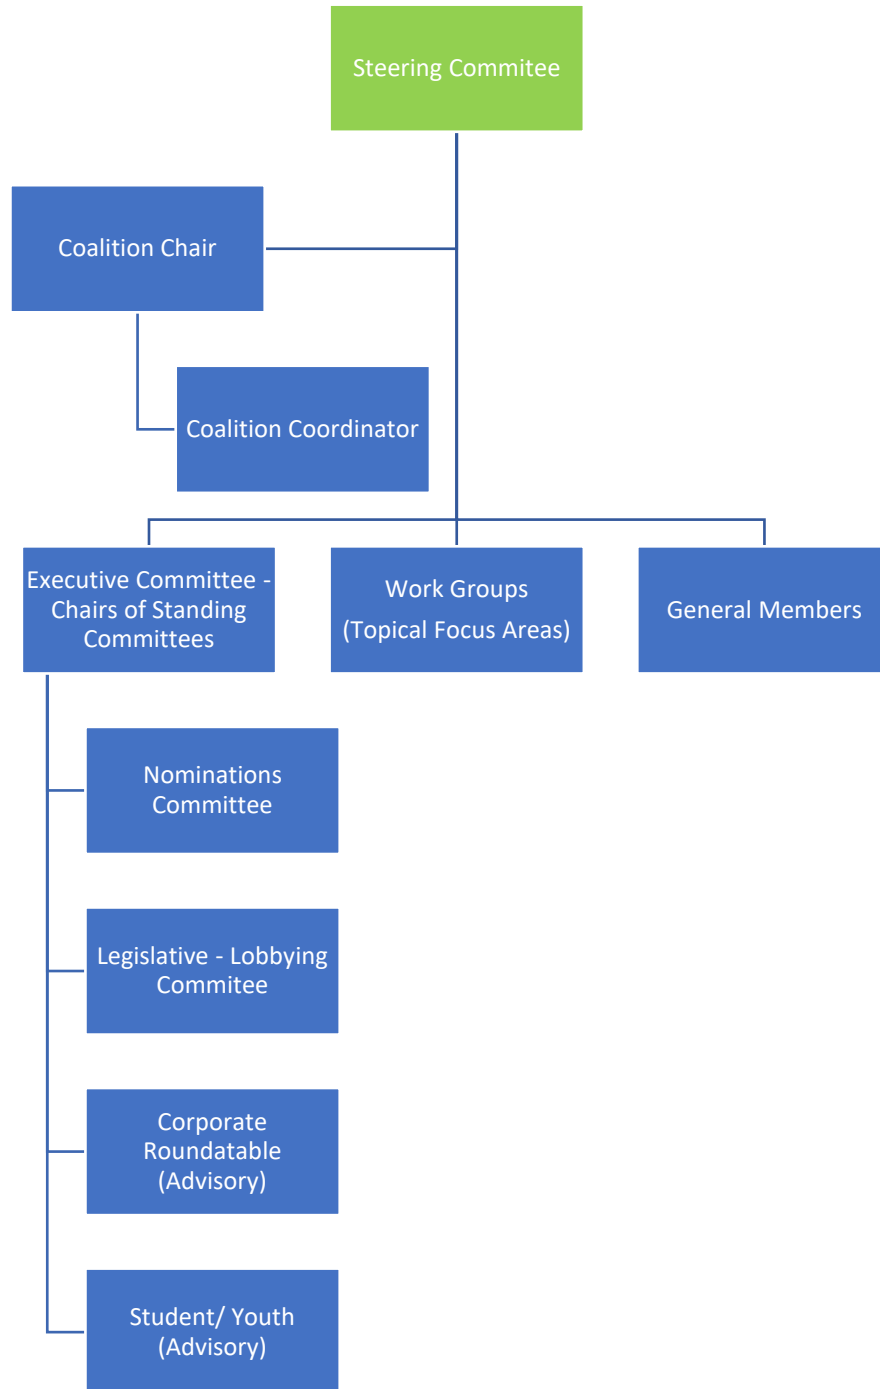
Steering Commitee

Coalition Chair

Coalition Coordinator

Executive Committee - Chairs of Standing Committees

Work Groups
(Topical Focus Areas)

General Members

Nominations Committee

Legislative - Lobbying Commitee

Corporate Roundatable (Advisory)

Student/ Youth (Advisory)